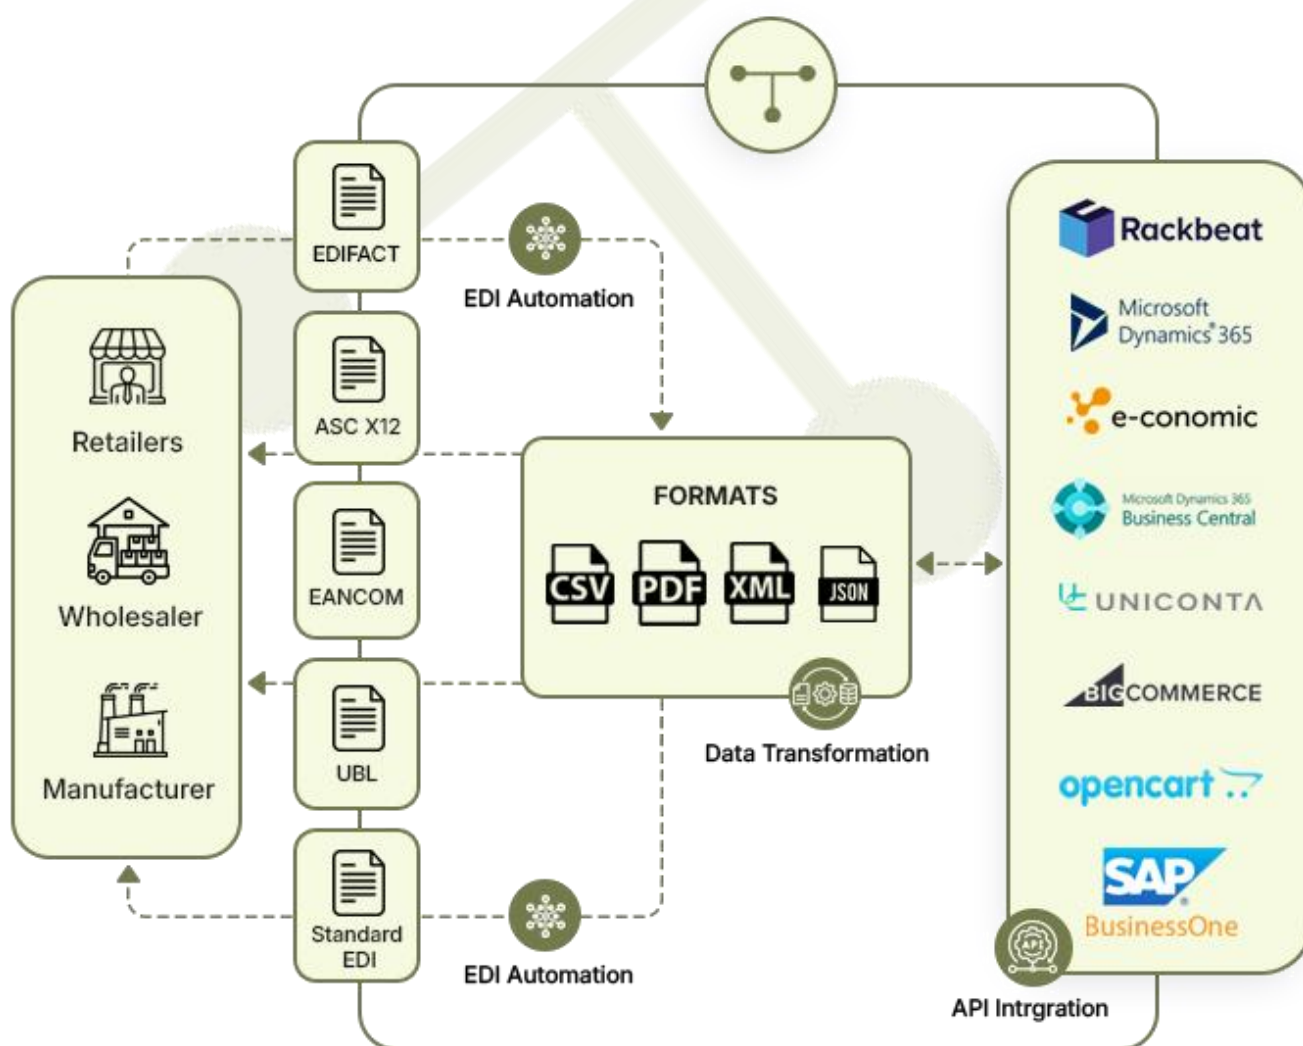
EDIFACT

EDI Automation

ASC X12

EANCOM

UBL

Standard EDI

EDI Automation

Retailers

Wholesaler

Manufacturer

FORMATS

CSV PDF XML JSON

Data Transformation

Rackbeat

Microsoft Dynamics 365

e-conomic

Microsoft Dynamics 365 Business Central

UNICONTA

BIGCOMMERCE

opencart

SAP BusinessOne

API

API Intrgration